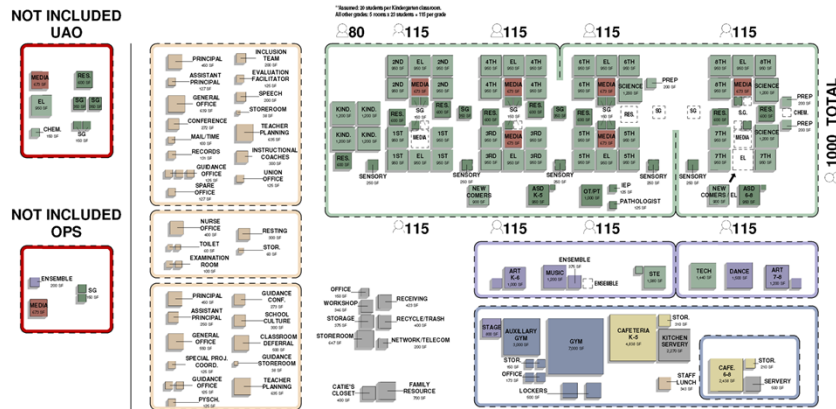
NOT INCLUDED
UAO

MEDIA
RES.
EL
SG
SG
CHEM.
SG

NOT INCLUDED
OPS

ENSEMBLE
SG
MEDIA

PRINCIPAL
ASSISTANT PRINCIPAL
GENERAL OFFICE
CONFERENCE
MAIL/TIME
RECORDS
GUIDANCE OFFICE
SPARE OFFICE
INCLUSION TEAM
EVALUATION FACILITATOR
SPEECH
STOREROOM
TEACHER PLANNING
INSTRUCTIONAL COACHES
UNION OFFICE

NURSE OFFICE
TOILET
EXAMINATION ROOM
RESTING
STOR.

PRINCIPAL
ASSISTANT PRINCIPAL
GENERAL OFFICE
SPECIAL PROJ. COORD.
GUIDANCE OFFICE
PYSCH.
GUIDANCE CONF.
SCHOOL CULTURE
CLASSROOM DEFERRAL
GUIDANCE STOREROOM
TEACHER PLANNING

* Assumed: 20 students per Kindergarten classroom.
All other grades: 5 rooms x 23 students = 115 per grade

80 115 115 115 115

2ND EL 2ND
2ND MEDIA 2ND
KIND. KIND.
RES. SG
MEDIA
1ST 1ST
1ST 1ST
KIND. KIND.
RES.
SENSORY
SENSORY

4TH EL 4TH
4TH MEDIA 4TH
RES. SG
3RD MEDIA 3RD
3RD 3RD
NEW COMERS
ASD K-5
SENSORY

6TH EL 6TH
6TH MEDIA SCIENCE
PREP
RES.
SG
5TH 5TH
5TH 5TH
OT/PT
IEP
PATHOLOGIST
SENSORY

8TH EL 8TH
8TH MEDIA SCIENCE
PREP
CHEM.
SG.
MEDIA
7TH SCIENCE
PREP
7TH
7TH EL 7TH
SENSORY
NEW COMERS
EL
ASD 6-8

115 115 115 115

1000 TOTAL

ART K-5
MUSIC
ENSEMBLE
ENSEMBLE
STE
TECH
DANCE
ART 7-8

OFFICE
WORKSHOP
STORAGE
STOREROOM
RECEIVING
RECYCLE/TRASH
NETWORK/TELECOM
CATIE'S CLOSET
FAMILY RESOURCE

STAGE
AUXILIARY GYM
GYM
STOR.
OFFICE
LOCKERS
CAFETERIA K-5
STOR.
KITCHEN SERVERY
STAFF LUNCH
CAFE. 6-8
STOR.
SERVERY